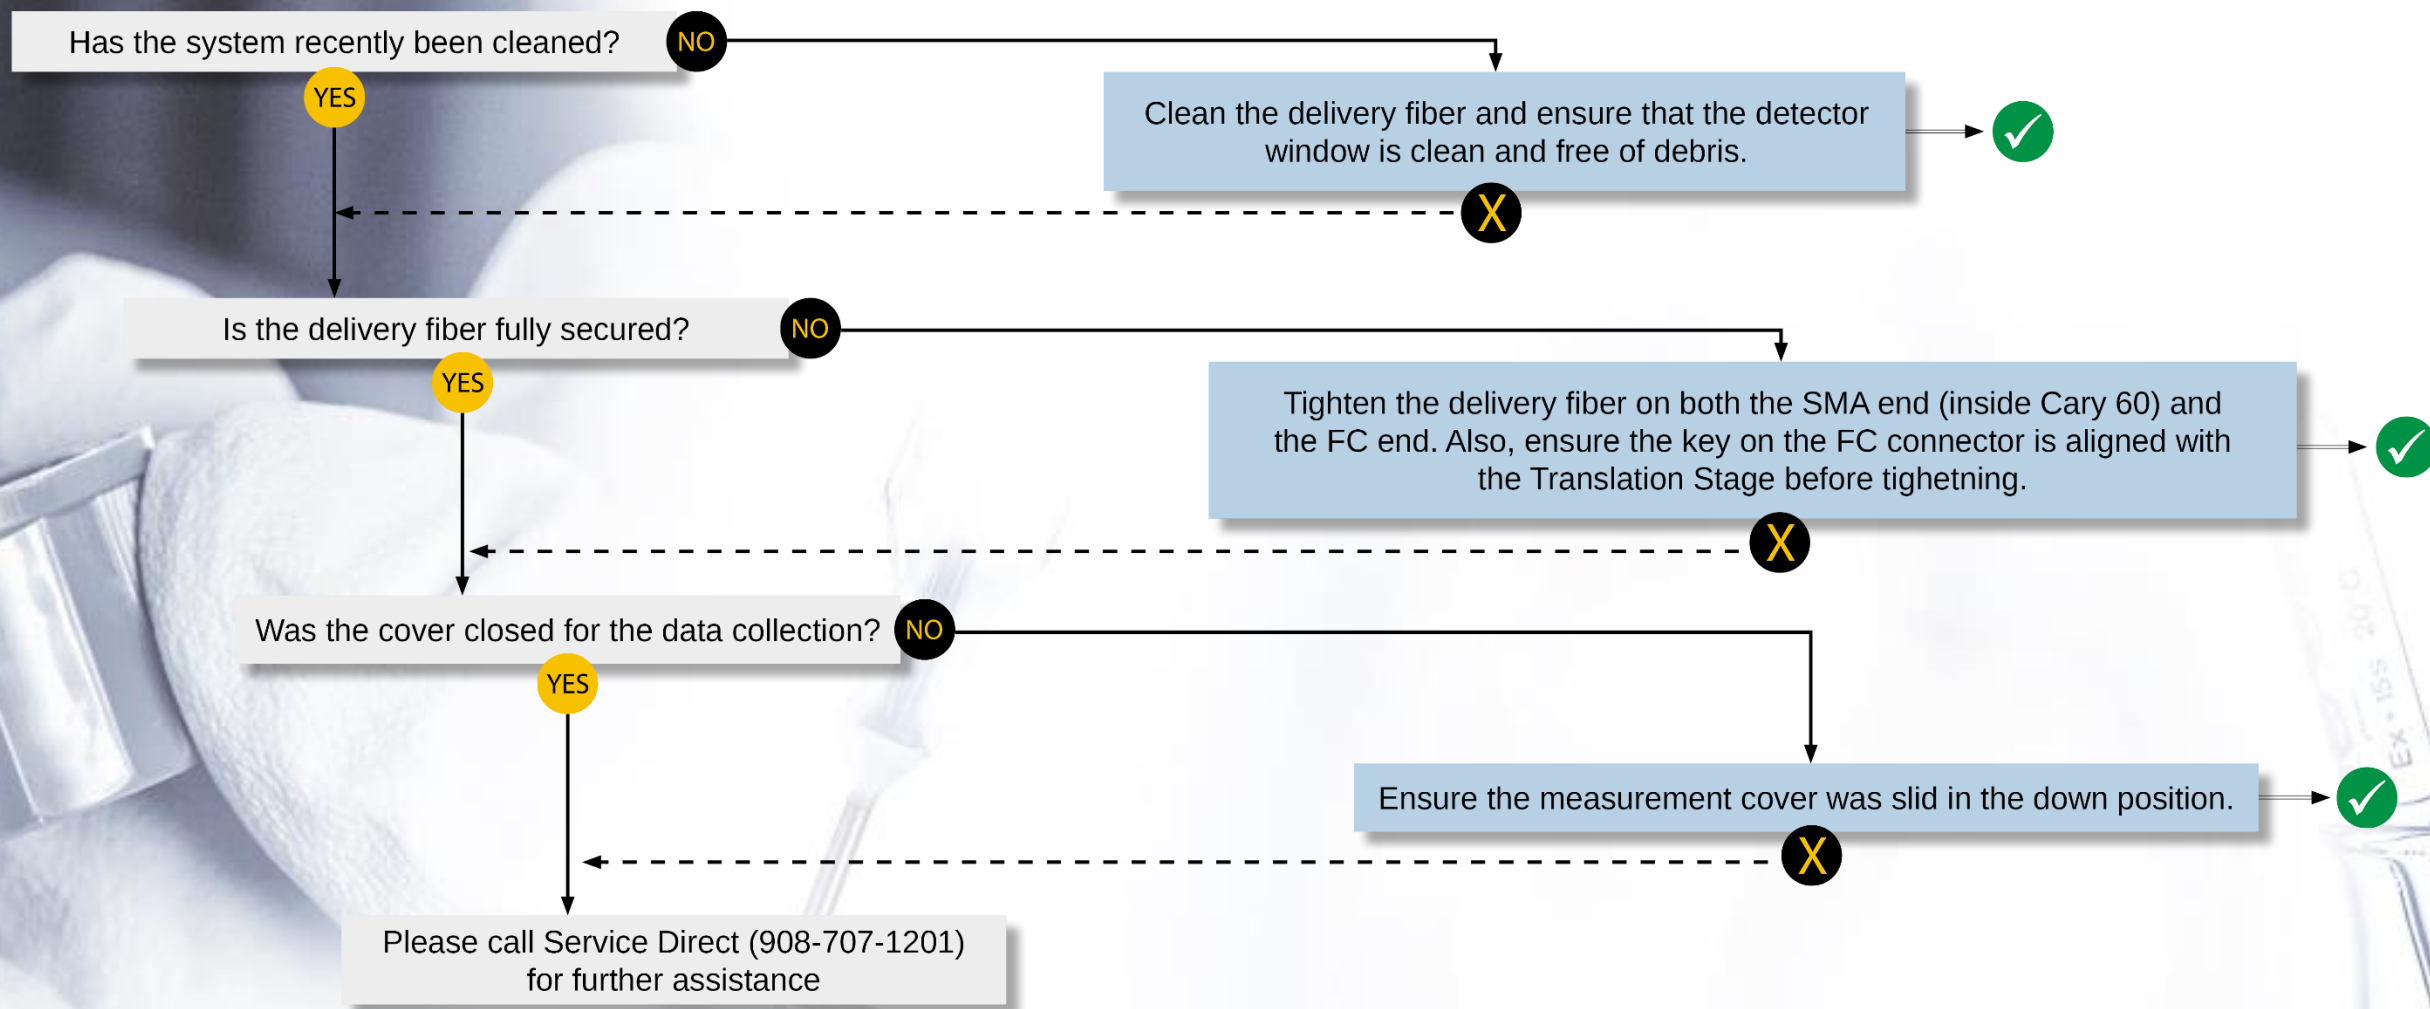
Has the system recently been cleaned? NO

YES

Clean the delivery fiber and ensure that the detector window is clean and free of debris.

X

Is the delivery fiber fully secured? NO

YES

Tighten the delivery fiber on both the SMA end (inside Cary 60) and the FC end. Also, ensure the key on the FC connector is aligned with the Translation Stage before tighetning.

X

Was the cover closed for the data collection? NO

YES

Ensure the measurement cover was slid in the down position.

X

Please call Service Direct (908-707-1201) for further assistance